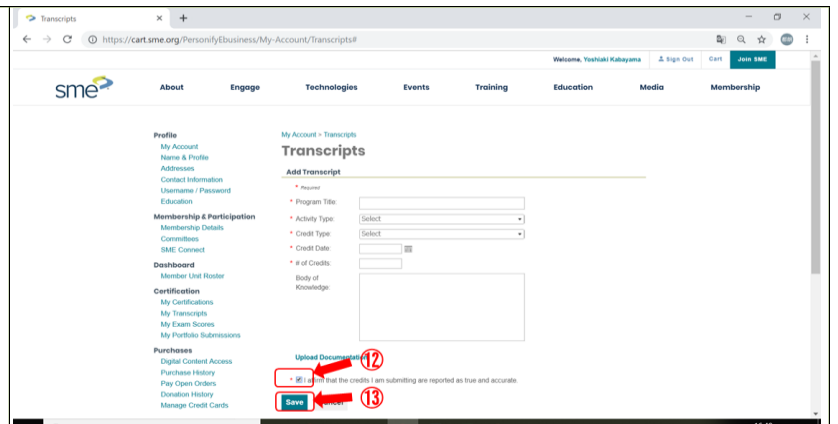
Transcripts × +

https://cart.sme.org/PersonifyEbusiness/My-Account/Transcripts#

Welcome, Yoshiaki Kabayama Sign Out Cart Join SME

sme

About Engage Technologies Events Training Education Media Membership

Profile
My Account
Name & Profile
Addresses
Contact Information
Username / Password
Education

Membership & Participation
Membership Details
Committees
SME Connect

Dashboard
Member Unit Roster

Certification
My Certifications
My Transcripts
My Exam Scores
My Portfolio Submissions

Purchases
Digital Content Access
Purchase History
Pay Open Orders
Donation History
Manage Credit Cards

My Account > Transcripts

Transcripts

Add Transcript

* Required

* Program Title:

* Activity Type: Select

* Credit Type: Select

* Credit Date:

* # of Credits:

Body of Knowledge:

Upload Documentation

⑫

* I affirm that the credits I am submitting are reported as true and accurate.

Save

⑬